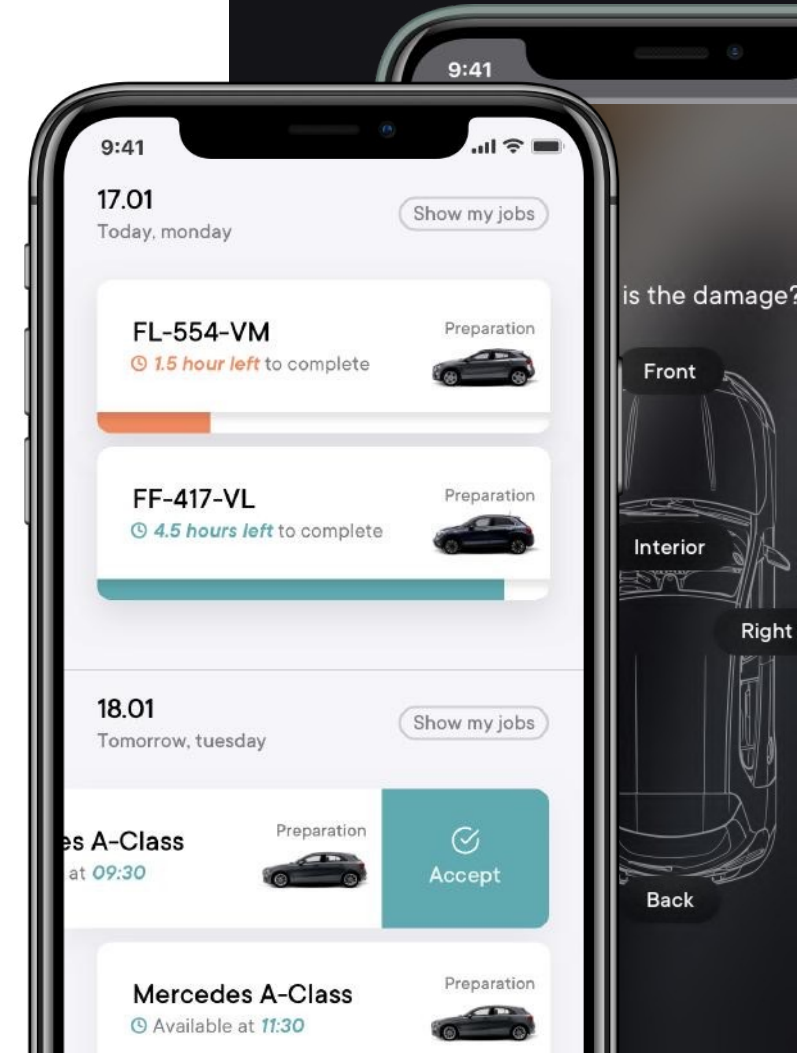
9:41

9:41

17.01
Today, monday

Show my jobs

FL-554-VM
1.5 hour left to complete

Preparation

FF-417-VL
4.5 hours left to complete

Preparation

18.01
Tomorrow, tuesday

Show my jobs

es A-Class
at 09:30

Preparation

Accept

Mercedes A-Class
Available at 11:30

Preparation

is the damage?

Front

Interior

Right

Back